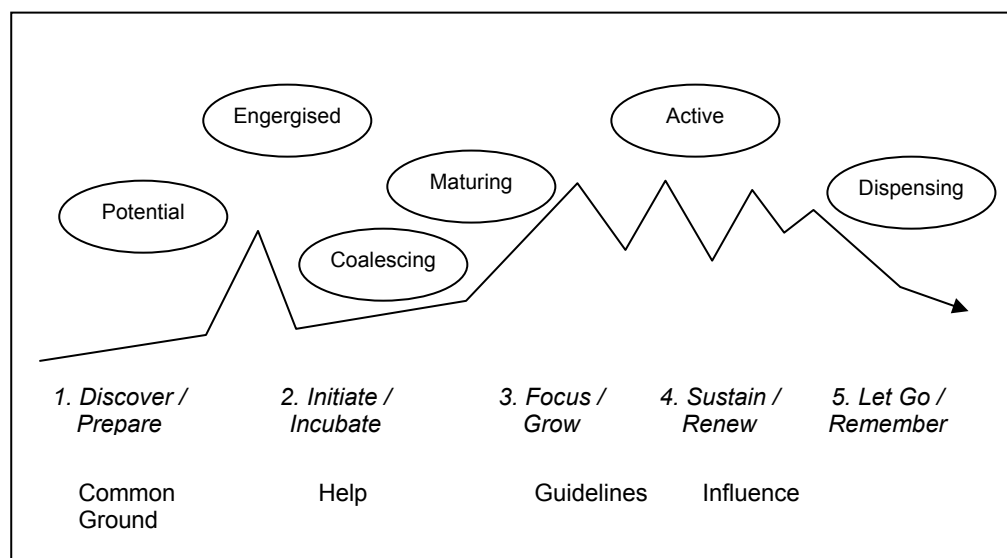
Engergised

Active

Maturing

Potential

Dispensing

Coalescing

*1. Discover / Prepare*

*2. Initiate / Incubate*

*3. Focus / Grow*

*4. Sustain / Renew*

*5. Let Go / Remember*

Common Ground

Help

Guidelines

Influence